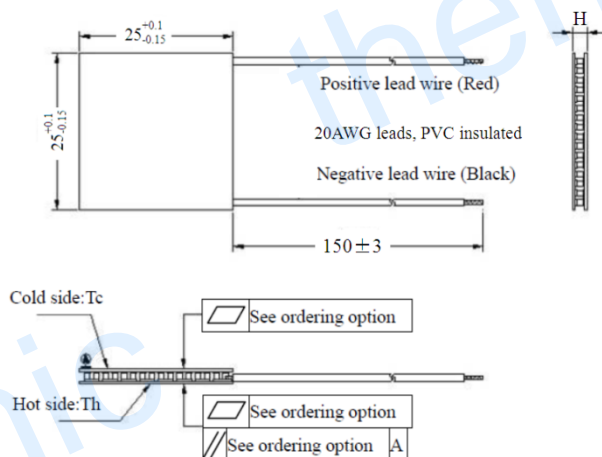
$25^{+0.1}_{-0.15}$

H

$25^{+0.1}_{-0.15}$

Positive lead wire (Red)

20AWG leads, PVC insulated

Negative lead wire (Black)

150±3

Cold side:Tc

See ordering option

Hot side:Th

See ordering option

See ordering option A